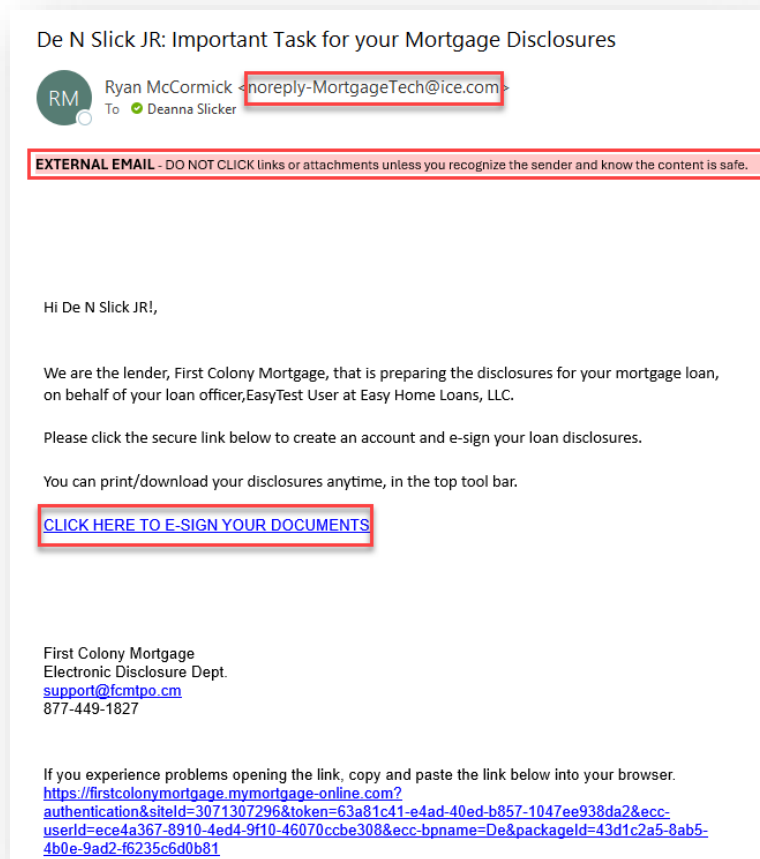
De N Slick JR: Important Task for your Mortgage Disclosures

RM

Ryan McCormick <noreply-MortgageTech@ice.com>
To Deanna Slicker

EXTERNAL EMAIL - DO NOT CLICK links or attachments unless you recognize the sender and know the content is safe.

Hi De N Slick JR!,

We are the lender, First Colony Mortgage, that is preparing the disclosures for your mortgage loan, on behalf of your loan officer,EasyTest User at Easy Home Loans, LLC.

Please click the secure link below to create an account and e-sign your loan disclosures.

You can print/download your disclosures anytime, in the top tool bar.

CLICK HERE TO E-SIGN YOUR DOCUMENTS

First Colony Mortgage
Electronic Disclosure Dept.
support@fcmtpo.cm
877-449-1827

If you experience problems opening the link, copy and paste the link below into your browser.
https://firstcolonymortgage.mymortgage-online.com?authentication&siteId=3071307296&token=63a81c41-e4ad-40ed-b857-1047ee938da2&ecc-userId=ece4a367-8910-4ed4-9f10-46070ccbe308&ecc-bpname=De&packageId=43d1c2a5-8ab5-4b0e-9ad2-f6235c6d0b81